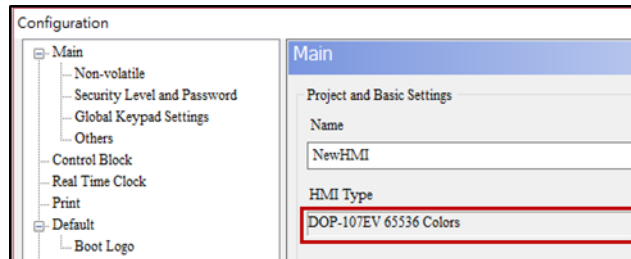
Configuration

Main
Non-volatile
Security Level and Password
Global Keypad Settings
Others
Control Block
Real Time Clock
Print
Default
Boot Logo

Main

Project and Basic Settings

Name

NewHMI

HMI Type

DOP-107EV 65536 Colors